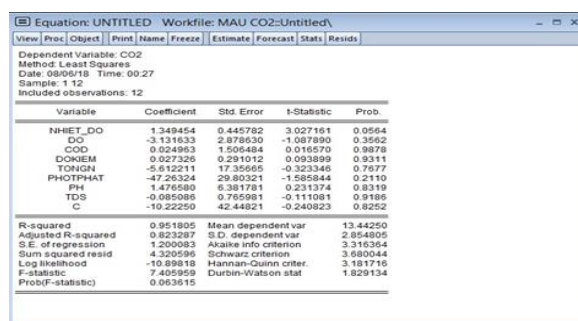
Equation: UNTITLED Workfile: MAU CO2::Untitled\

View | Proc | Object | Print | Name | Freeze | Estimate | Forecast | Stats | Resids

Dependent Variable: CO2
Method: Least Squares
Date: 08/06/18 Time: 00:27
Sample: 1 12
Included observations: 12

| Variable | Coefficient | Std. Error | t-Statistic | Prob. |
|---|---|---|---|---|
| NHIET_DO | 1.349454 | 0.445782 | 3.027161 | 0.0564 |
| DO | -3.131633 | 2.878630 | -1.087890 | 0.3562 |
| COD | 0.024963 | 1.505484 | 0.016570 | 0.9878 |
| DOKIEM | 0.027326 | 0.291012 | 0.093899 | 0.9311 |
| TONGN | -5.612211 | 17.35665 | -0.323346 | 0.7677 |
| PHOTPHAT | -47.26324 | 29.80321 | -1.585844 | 0.2110 |
| PH | 1.476580 | 6.381781 | 0.231374 | 0.8319 |
| TDS | -0.085086 | 0.765981 | -0.111081 | 0.9186 |
| C | -10.22250 | 42.44821 | -0.240823 | 0.8252 |

| | | | |
|---|---|---|---|
| R-squared | 0.951805 | Mean dependent var | 13.44250 |
| Adjusted R-squared | 0.823287 | S.D. dependent var | 2.854805 |
| S.E. of regression | 1.200083 | Akaike info criterion | 3.316364 |
| Sum squared resid | 4.320596 | Schwarz criterion | 3.680044 |
| Log likelihood | -10.89818 | Hannan-Quinn criter. | 3.181716 |
| F-statistic | 7.405959 | Durbin-Watson stat | 1.829134 |
| Prob(F-statistic) | 0.063615 | | |